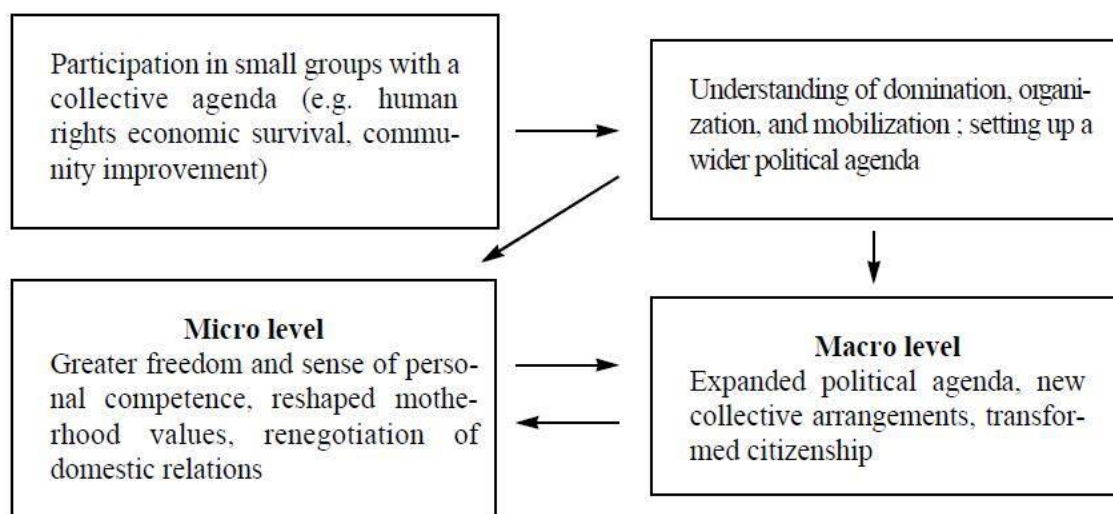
Participation in small groups with a collective agenda (e.g. human rights economic survival, community improvement)

Understanding of domination, organization, and mobilization ; setting up a wider political agenda

Micro level
Greater freedom and sense of personal competence, reshaped motherhood values, renegotiation of domestic relations

Macro level
Expanded political agenda, new collective arrangements, transformed citizenship